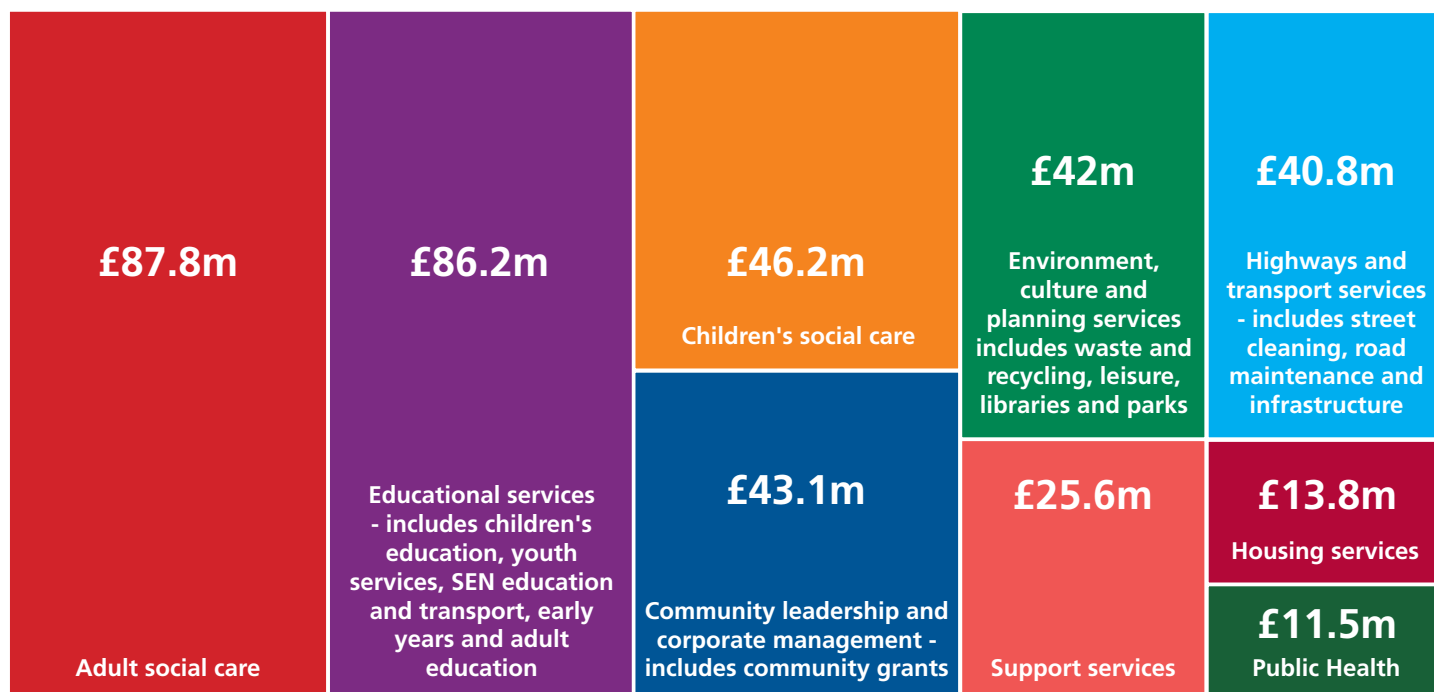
£87.8m

Adult social care

£86.2m

Educational services - includes children's education, youth services, SEN education and transport, early years and adult education

£46.2m

Children's social care

£43.1m

Community leadership and corporate management - includes community grants

£42m

Environment, culture and planning services includes waste and recycling, leisure, libraries and parks

£25.6m

Support services

£40.8m

Highways and transport services - includes street cleaning, road maintenance and infrastructure

£13.8m

Housing services

£11.5m

Public Health